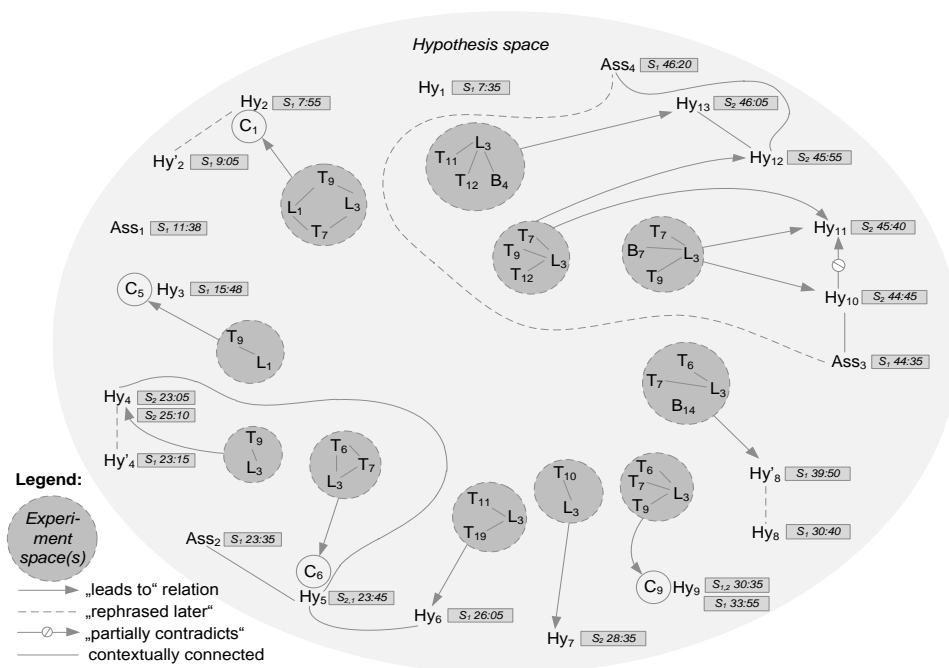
Hypothesis space

Hy$_1$ $S_1$ 7:35

Ass$_4$ $S_1$ 46:20

Hy$_2$ $S_1$ 7:55

C$_1$

Hy'$_2$ $S_1$ 9:05

T$_9$ L$_1$ L$_3$ T$_7$

T$_{11}$ L$_3$ T$_{12}$ B$_4$

Hy$_{13}$ $S_2$ 46:05

Hy$_{12}$ $S_2$ 45:55

Ass$_1$ $S_1$ 11:38

T$_7$ T$_9$ L$_3$ T$_{12}$

T$_7$ B$_7$ L$_3$ T$_9$

Hy$_{11}$ $S_2$ 45:40

C$_5$ Hy$_3$ $S_1$ 15:48

T$_9$ L$_1$

Hy$_{10}$ $S_2$ 44:45

Ass$_3$ $S_1$ 44:35

Hy$_4$ $S_2$ 23:05 $S_2$ 25:10

Hy'$_4$ $S_1$ 23:15

T$_9$ L$_3$

T$_6$ T$_7$ L$_3$

T$_6$ T$_7$ L$_3$ B$_{14}$

Hy'$_8$ $S_1$ 39:50

Hy$_8$ $S_1$ 30:40

Legend:

Experiment space(s)

Ass$_2$ $S_1$ 23:35

C$_6$

Hy$_5$ $S_{2,1}$ 23:45

T$_{11}$ L$_3$ T$_{19}$

T$_{10}$ L$_3$

T$_6$ T$_7$ L$_3$ T$_9$

C$_9$ Hy$_9$ $S_{1,2}$ 30:35 $S_1$ 33:55

Hy$_6$ $S_1$ 26:05

Hy$_7$ $S_2$ 28:35

„leads to“ relation
„rephrased later“
„partially contradicts“
contextually connected